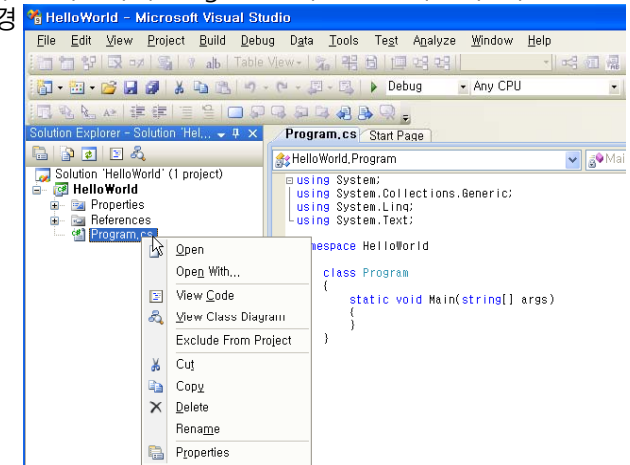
경

HelloWorld - Microsoft Visual Studio

File Edit View Project Build Debug Data Tools Test Analyze Window Help

Table View

Debug Any CPU

Solution Explorer - Solution 'Hel...

Solution 'HelloWorld' (1 project)
HelloWorld
Properties
References
Program.cs

Program.cs Start Page

HelloWorld.Program

Mai

using System;
using System.Collections.Generic;
using System.Linq;
using System.Text;

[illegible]mespace HelloWorld

class Program
{
static void Main(string[] args)
{
}
}

Open
Open With...
View Code
View Class Diagram
Exclude From Project
Cut
Copy
Delete
Rename
Properties